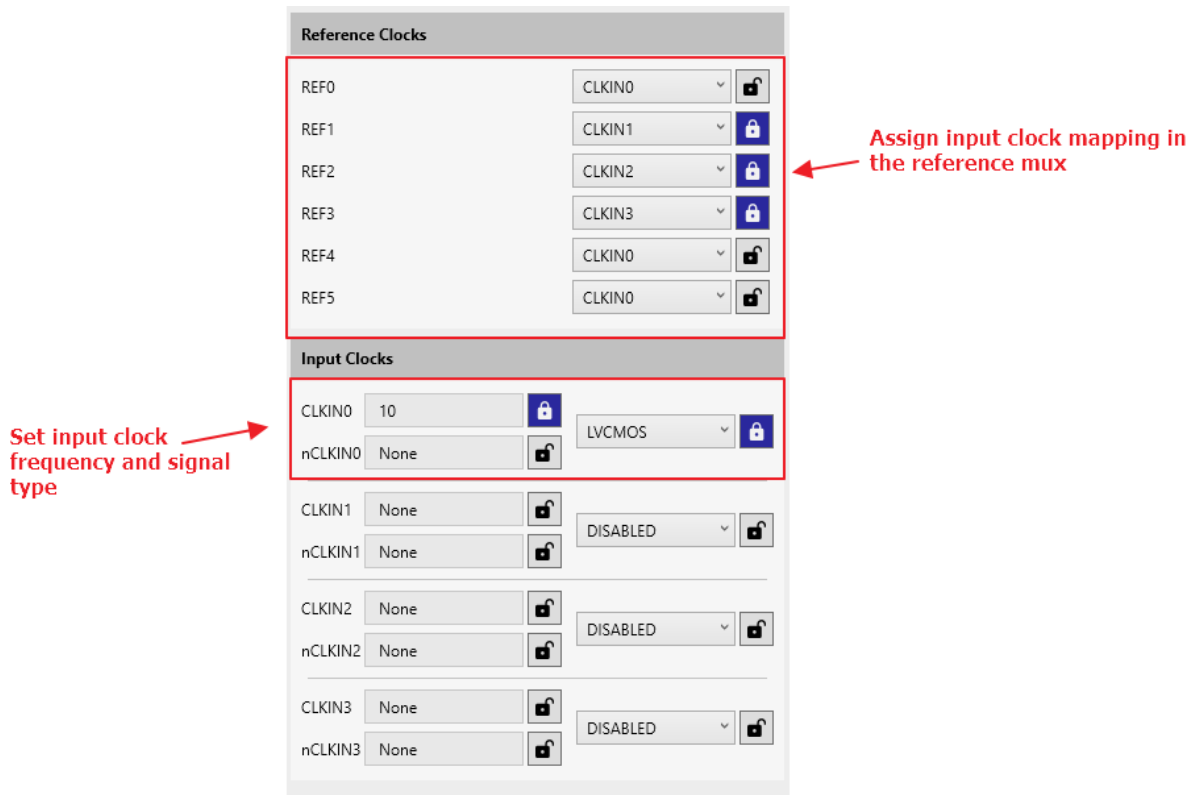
Reference Clocks

REF0 CLKIN0
REF1 CLKIN1
REF2 CLKIN2
REF3 CLKIN3
REF4 CLKIN0
REF5 CLKIN0

Assign input clock mapping in the reference mux

Input Clocks

CLKIN0 10
nCLKIN0 None
LVCMOS

Set input clock frequency and signal type

CLKIN1 None
nCLKIN1 None
DISABLED

CLKIN2 None
nCLKIN2 None
DISABLED

CLKIN3 None
nCLKIN3 None
DISABLED